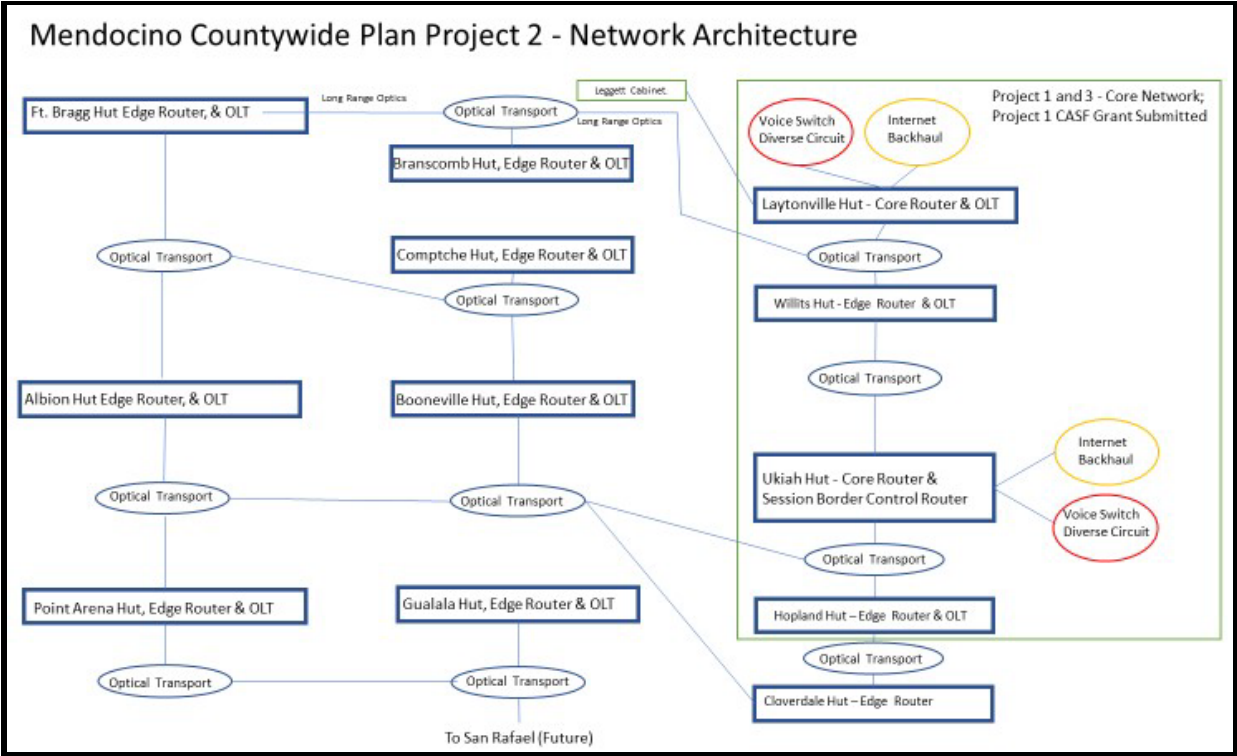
Mendocino Countywide Plan Project 2 - Network Architecture

Ft. Bragg Hut Edge Router, & OLT

Long Range Optics

Optical Transport

Leggett Cabinet.

Long Range Optics

Branscomb Hut, Edge Router & OLT

Project 1 and 3 - Core Network; Project 1 CASF Grant Submitted

Voice Switch Diverse Circuit

Internet Backhaul

Laytonville Hut - Core Router & OLT

Optical Transport

Comptche Hut, Edge Router & OLT

Optical Transport

Optical Transport

Willits Hut - Edge Router & OLT

Optical Transport

Albion Hut Edge Router, & OLT

Booneville Hut, Edge Router & OLT

Internet Backhaul

Ukiah Hut - Core Router & Session Border Control Router

Optical Transport

Optical Transport

Voice Switch Diverse Circuit

Optical Transport

Point Arena Hut, Edge Router & OLT

Gualala Hut, Edge Router & OLT

Hopland Hut – Edge Router & OLT

Optical Transport

Optical Transport

Optical Transport

Cloverdale Hut – Edge Router

To San Rafael (Future)